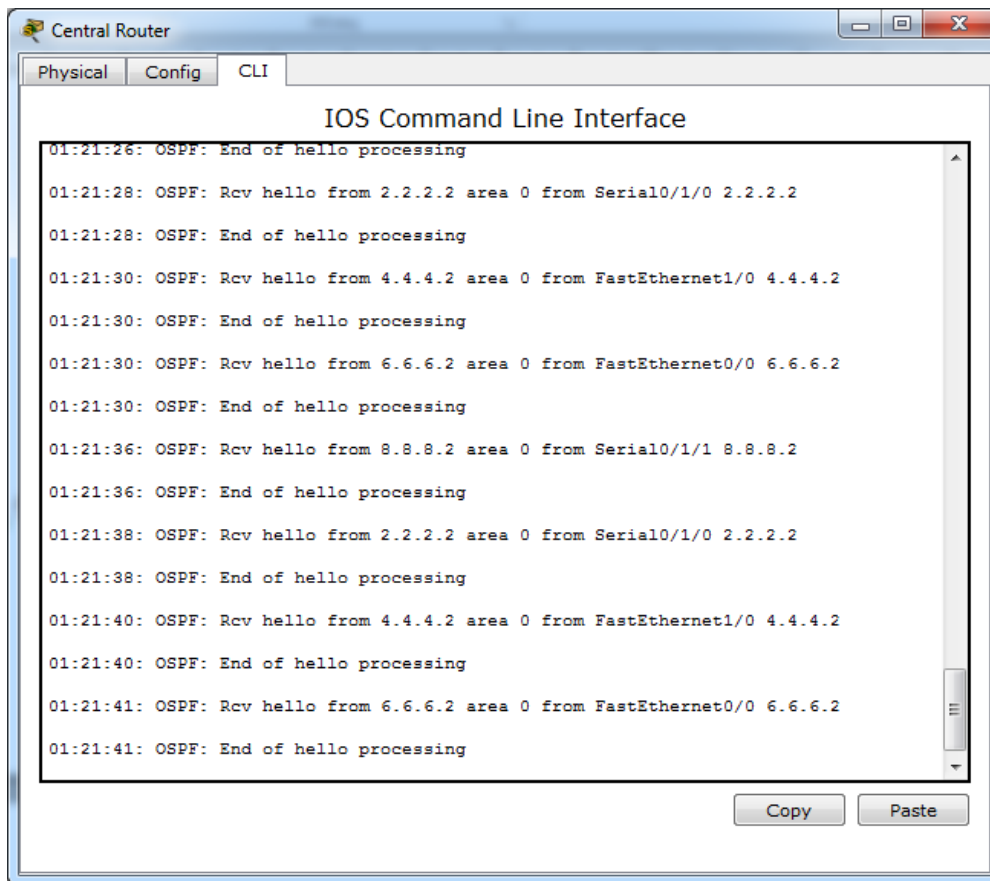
Central Router

Physical | Config | CLI

IOS Command Line Interface

01:21:26: OSPF: End of hello processing

01:21:28: OSPF: Rcv hello from 2.2.2.2 area 0 from Serial0/1/0 2.2.2.2

01:21:28: OSPF: End of hello processing

01:21:30: OSPF: Rcv hello from 4.4.4.2 area 0 from FastEthernet1/0 4.4.4.2

01:21:30: OSPF: End of hello processing

01:21:30: OSPF: Rcv hello from 6.6.6.2 area 0 from FastEthernet0/0 6.6.6.2

01:21:30: OSPF: End of hello processing

01:21:36: OSPF: Rcv hello from 8.8.8.2 area 0 from Serial0/1/1 8.8.8.2

01:21:36: OSPF: End of hello processing

01:21:38: OSPF: Rcv hello from 2.2.2.2 area 0 from Serial0/1/0 2.2.2.2

01:21:38: OSPF: End of hello processing

01:21:40: OSPF: Rcv hello from 4.4.4.2 area 0 from FastEthernet1/0 4.4.4.2

01:21:40: OSPF: End of hello processing

01:21:41: OSPF: Rcv hello from 6.6.6.2 area 0 from FastEthernet0/0 6.6.6.2

01:21:41: OSPF: End of hello processing

Copy | Paste